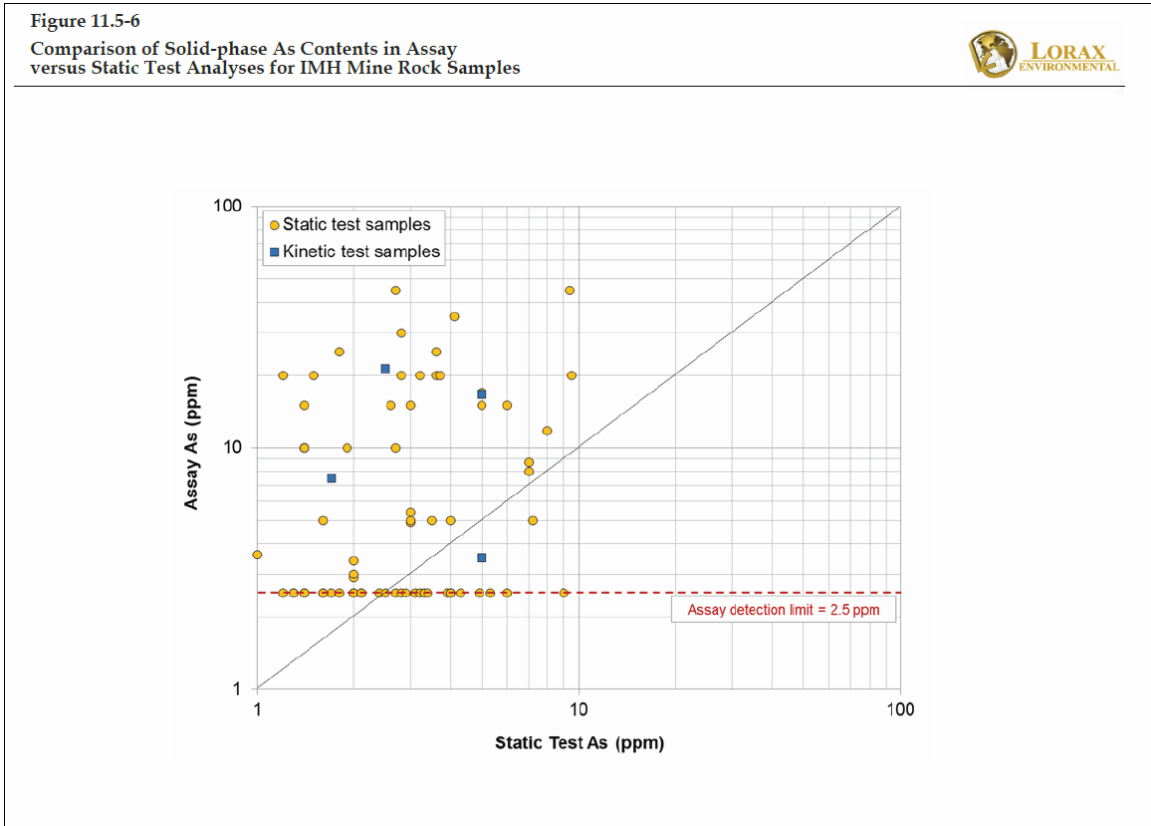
Figure 11.5-6
Comparison of Solid-phase As Contents in Assay versus Static Test Analyses for IMH Mine Rock Samples

LORAX ENVIRONMENTAL

100
10
1
Assay As (ppm)
Static test samples
Kinetic test samples
Assay detection limit = 2.5 ppm
1
10
100
Static Test As (ppm)